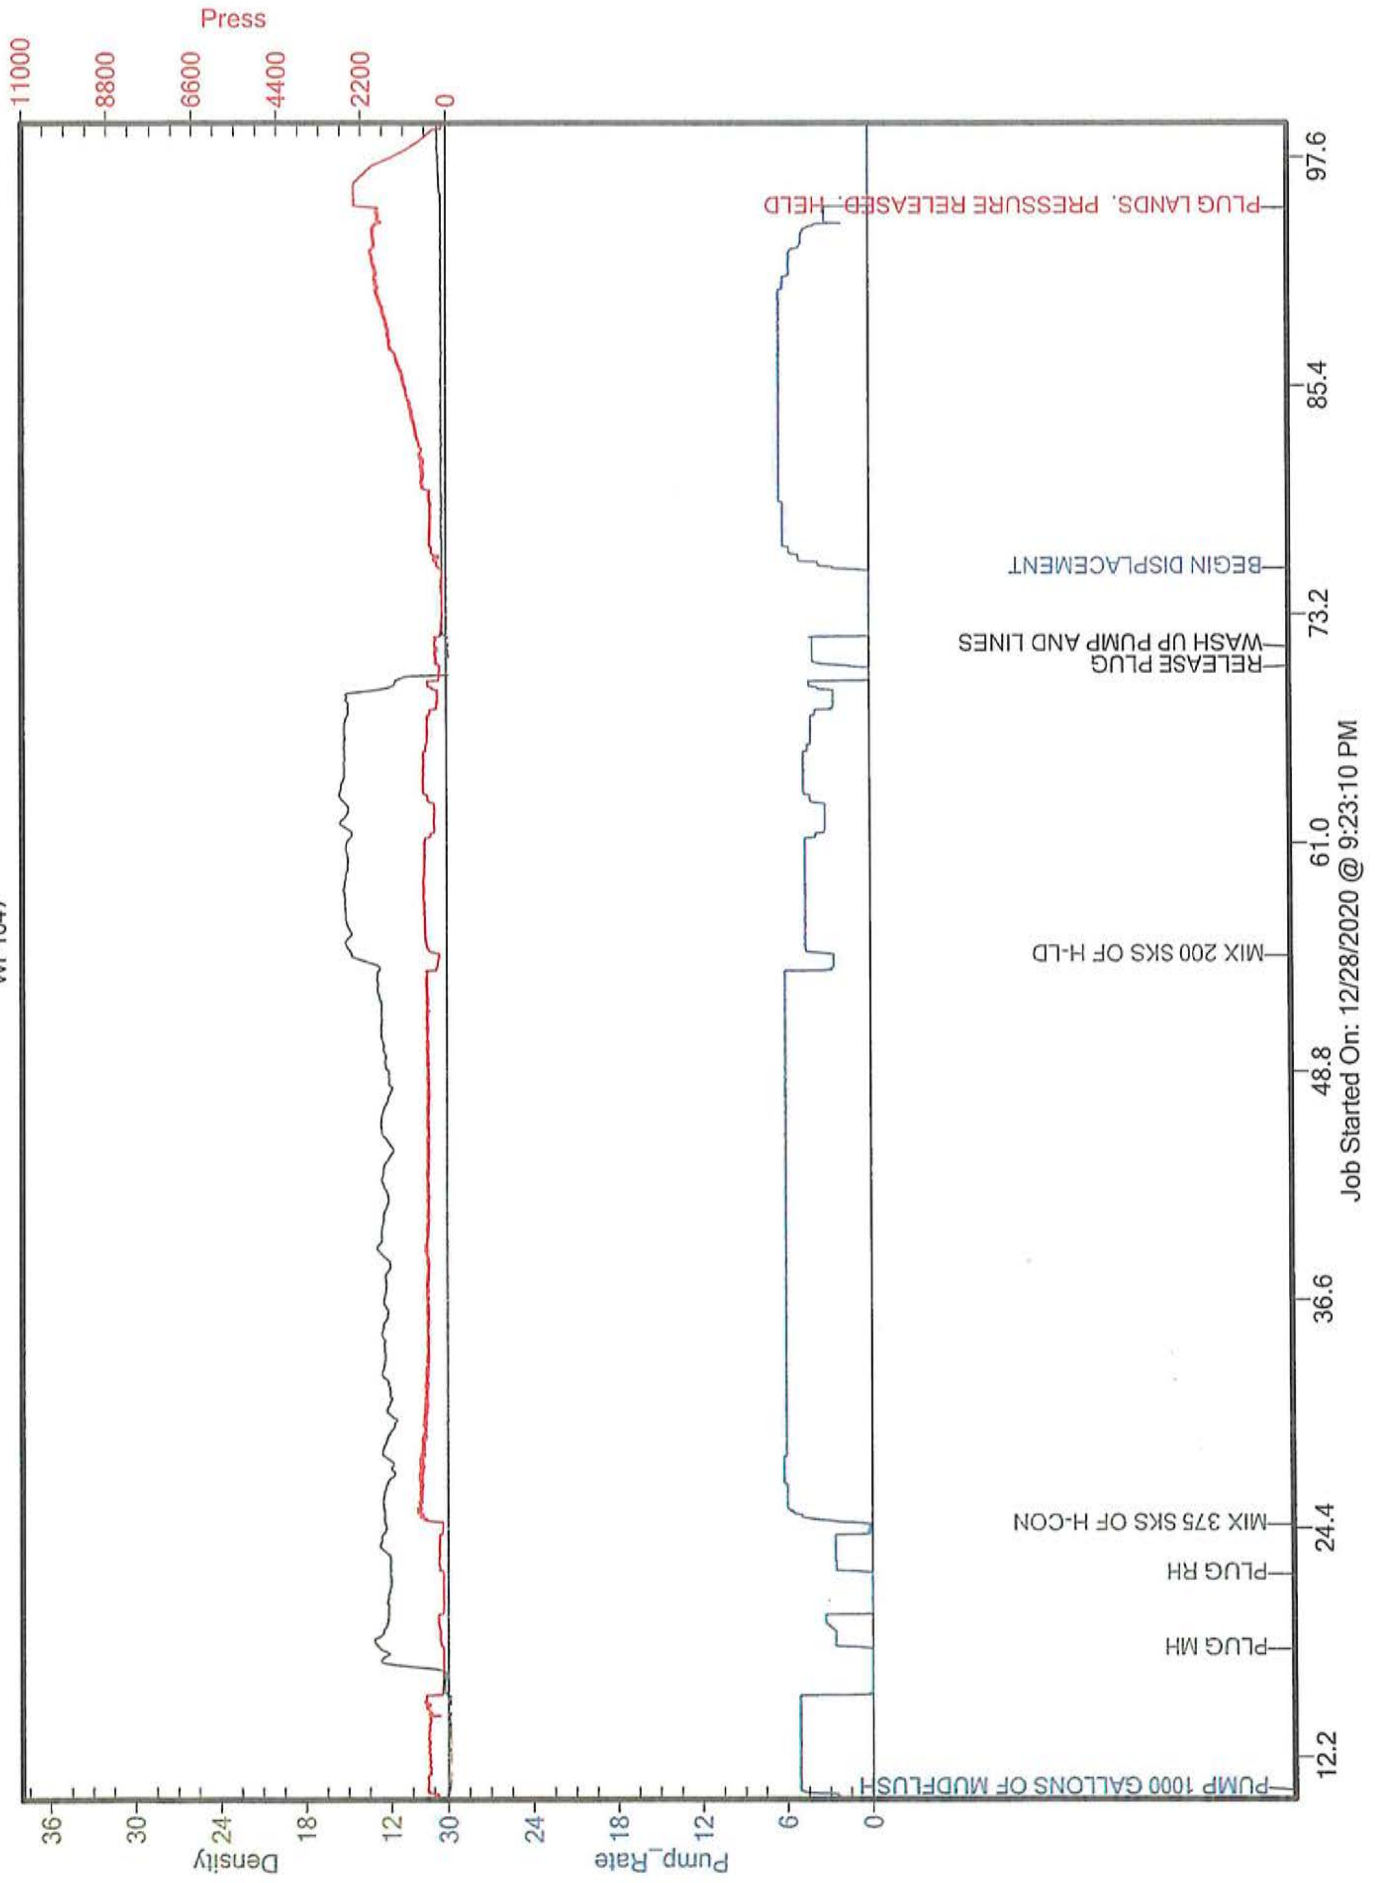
Press
11000
8800
6600
4400
2200
0

Density
36
30
24
18
12
30

Pump_Rate
24
18
12
6
0

PUMP 1000 GALLONS OF MUDFLUSH
PLUG MH
PLUG RH
MIX 375 SKS OF H-CON
MIX 200 SKS OF H-LD
RELEASE PLUG
WASH UP PUMP AND LINES
BEGIN DISPLACEMENT
PLUG LANDS. PRESSURE RELEASED. HELD

12.2
24.4
36.6
48.8
61.0
73.2
85.4
97.6

Job Started On: 12/28/2020 @ 9:23:10 PM